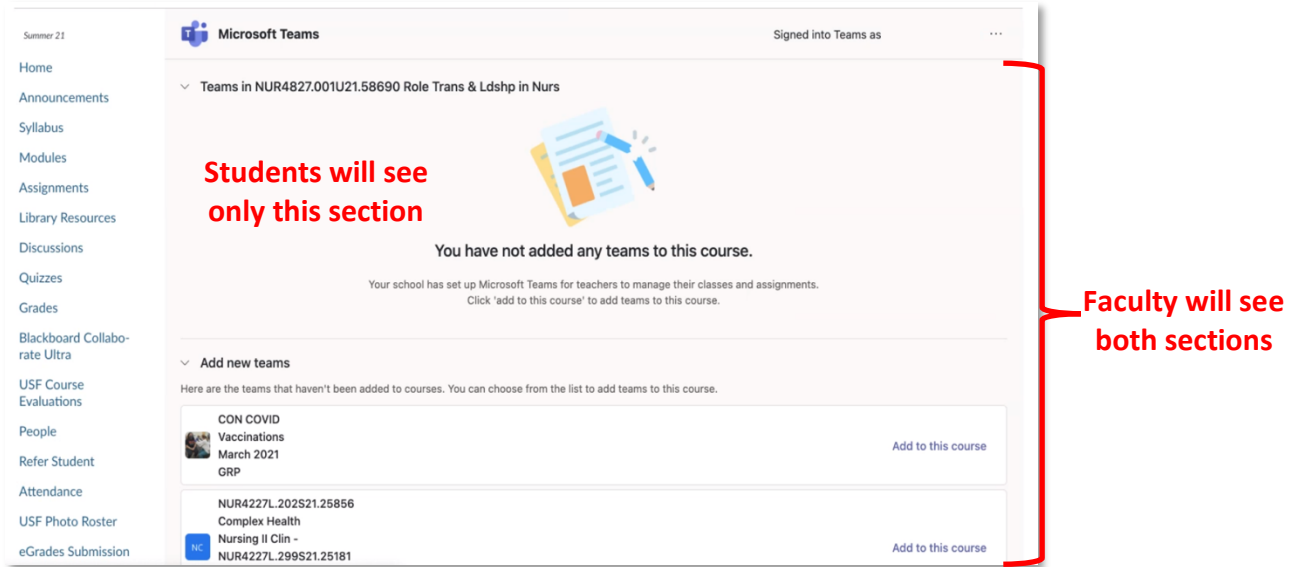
Summer 21

Home
Announcements
Syllabus
Modules
Assignments
Library Resources
Discussions
Quizzes
Grades
Blackboard Collaborate Ultra
USF Course Evaluations
People
Refer Student
Attendance
USF Photo Roster
eGrades Submission

Microsoft Teams

Signed into Teams as

...

Teams in NUR4827.001U21.58690 Role Trans & Ldshp in Nurs

Students will see only this section

You have not added any teams to this course.

Your school has set up Microsoft Teams for teachers to manage their classes and assignments. Click 'add to this course' to add teams to this course.

Add new teams

Here are the teams that haven't been added to courses. You can choose from the list to add teams to this course.

CON COVID Vaccinations March 2021 GRP

Add to this course

NC

NUR4227L.202S21.25856 Complex Health Nursing II Clin - NUR4227L.299S21.25181

Add to this course

Faculty will see both sections